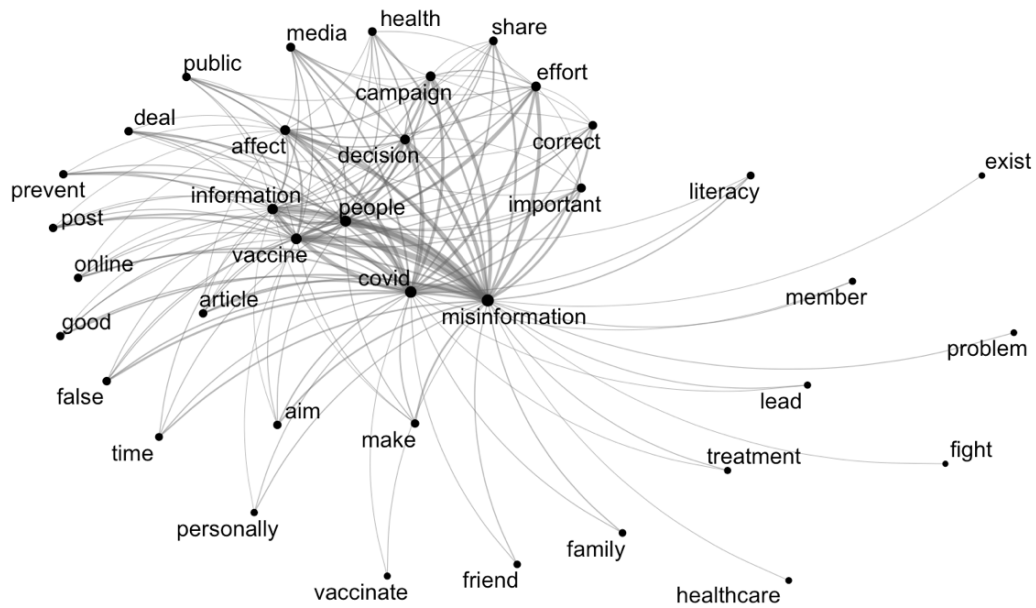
media
health
share
public
campaign
effort
deal
affect
correct
decision
exist
prevent
literacy
information
important
post
people
online
vaccine
covid
member
article
misinformation
good
problem
false
lead
aim
make
time
treatment
fight
personally
family
vaccinate
friend
healthcare